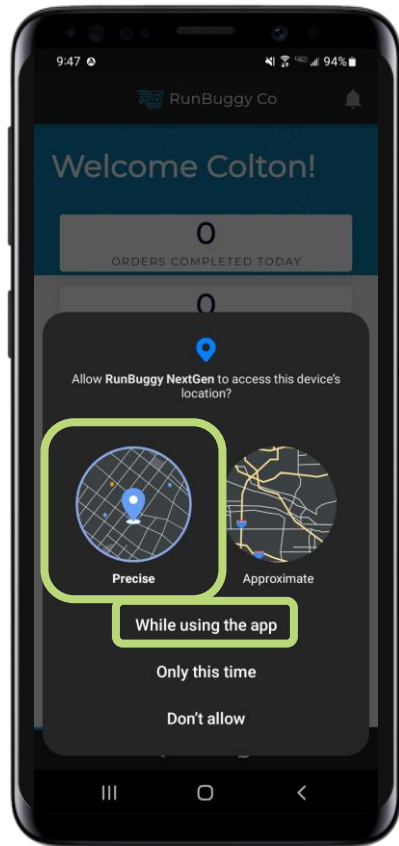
9:47

94%

RunBuggy Co

Welcome Colton!

0

ORDERS COMPLETED TODAY

0

Allow **RunBuggy NextGen** to access this device's location?

Precise

Approximate

While using the app

Only this time

Don't allow